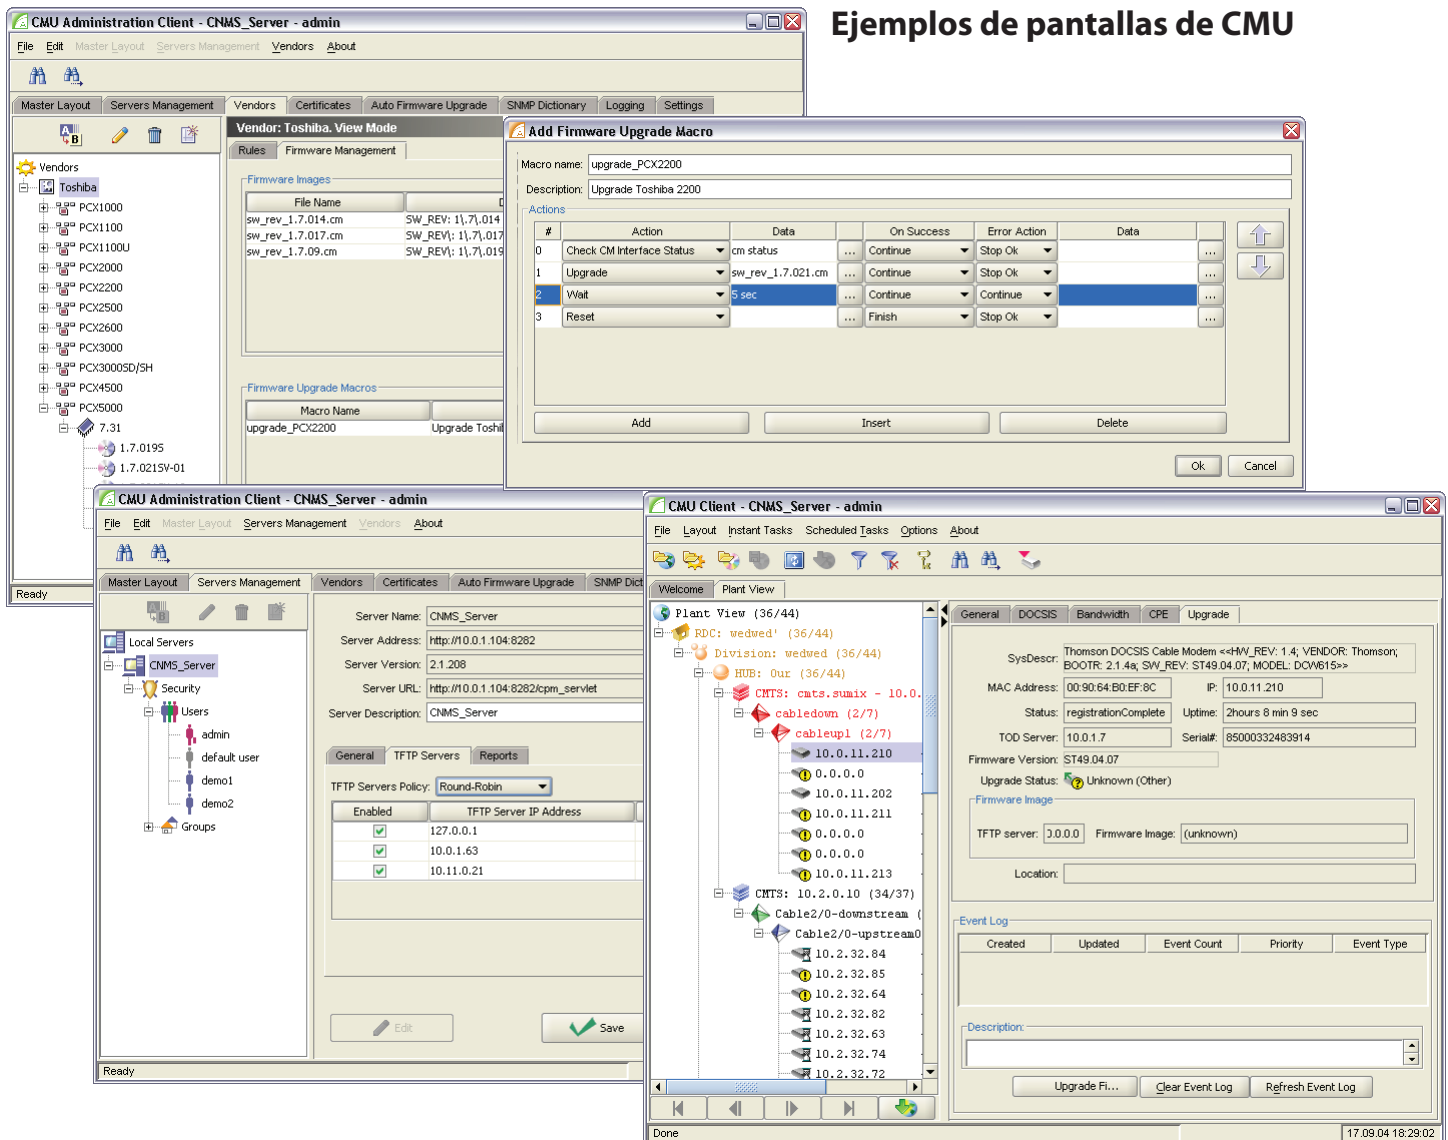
Ejemplos de pantallas de CMU

CMU Administration Client - CNMS_Server - admin
File Edit Master Layout Servers Management Vendors About
Master Layout Servers Management Vendors Certificates Auto Firmware Upgrade SNMP Dictionary Logging Settings
Vendor: Toshiba. View Mode
Rules Firmware Management
Firmware Images
| File Name | D |
|---|---|
| sw_rev_1.7.014.cm | SW_REV: 1\.7\.014 |
| sw_rev_1.7.017.cm | SW_REV\: 1\.7\.017 |
| sw_rev_1.7.09.cm | SW_REV\: 1\.7\.019 |
Firmware Upgrade Macros
| Macro Name | |
|---|---|
| upgrade_PCX2200 | Upgrade Toshi |
Vendors
Toshiba
PCX1000
PCX1100
PCX1100U
PCX2000
PCX2200
PCX2500
PCX2600
PCX3000
PCX3000SD/SH
PCX4500
PCX5000
7.31
1.7.019S
1.7.021SV-01
Ready

Add Firmware Upgrade Macro
Macro name: upgrade_PCX2200
Description: Upgrade Toshiba 2200
Actions
| # | Action | Data | | On Success | Error Action | Data | |
|---|---|---|---|---|---|---|---|
| 0 | Check CM Interface Status | cm status | ... | Continue | Stop Ok | | ... |
| 1 | Upgrade | sw_rev_1.7.021.cm | ... | Continue | Stop Ok | | ... |
| 2 | Wait | 5 sec | ... | Continue | Continue | | ... |
| 3 | Reset | | ... | Finish | Stop Ok | | ... |
Add Insert Delete
Ok Cancel

CMU Administration Client - CNMS_Server - admin
File Edit Master Layout Servers Management Vendors About
Master Layout Servers Management Vendors Certificates Auto Firmware Upgrade SNMP Dict
Local Servers
CNMS_Server
Security
Users
admin
default user
demo1
demo2
Groups
Server Name: CNMS_Server
Server Address: http://10.0.1.104:8282
Server Version: 2.1.208
Server URL: http://10.0.1.104:8282/cpm_servlet
Server Description: CNMS_Server
General TFTP Servers Reports
TFTP Servers Policy: Round-Robin
| Enabled | TFTP Server IP Address |
|---|---|
| ✓ | 127.0.0.1 |
| ✓ | 10.0.1.63 |
| ✓ | 10.11.0.21 |
Edit Save
Ready

CMU Client - CNMS_Server - admin
File Layout Instant Tasks Scheduled Tasks Options About
Welcome Plant View
Plant View (36/44)
RDC: wedwed' (36/44)
Division: wedwed (36/44)
HUB: Our (36/44)
CMTS: cmts.sumix - 10.0.
cabledown (2/7)
cableupl (2/7)
10.0.11.210
0.0.0.0
10.0.11.202
10.0.11.211
0.0.0.0
0.0.0.0
10.0.11.213
CMTS: 10.2.0.10 (34/37)
Cable2/0-downstream (
Cable2/0-upstream0
10.2.32.84
10.2.32.85
10.2.32.64
10.2.32.82
10.2.32.63
10.2.32.74
10.2.32.72
General DOCSIS Bandwidth CPE Upgrade
SysDescr: Thomson DOCSIS Cable Modem <<HW_REV: 1.4; VENDOR: Thomson; BOOTR: 2.1.4a; SW_REV: ST49.04.07; MODEL: DCW615>>
MAC Address: 00:90:64:B0:EF:8C IP: 10.0.11.210
Status: registrationComplete Uptime: 2hours 8 min 9 sec
TOD Server: 10.0.1.7 Serial#: 85000332483914
Firmware Version: ST49.04.07
Upgrade Status: Unknown (Other)
Firmware Image
TFTP server: 0.0.0.0 Firmware Image: (unknown)
Location:
Event Log
| Created | Updated | Event Count | Priority | Event Type |
|---|---|---|---|---|
Description:
Upgrade Fi... Clear Event Log Refresh Event Log
Done 17.09.04 18:29:02